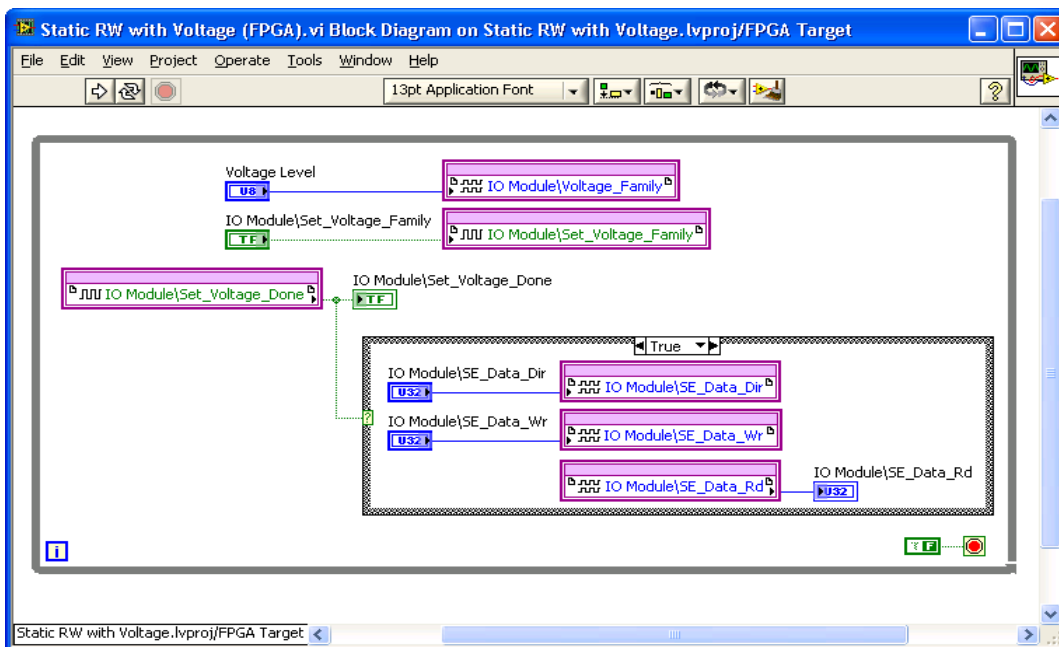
Static RW with Voltage (FPGA).vi Block Diagram on Static RW with Voltage.lvproj/FPGA Target

File Edit View Project Operate Tools Window Help

13pt Application Font

Voltage Level
U8
IO Module\Voltage_Family

IO Module\Set_Voltage_Family
TF
IO Module\Set_Voltage_Family

IO Module\Set_Voltage_Done
IO Module\Set_Voltage_Done
TF

True

IO Module\SE_Data_Dir
U32
IO Module\SE_Data_Dir

IO Module\SE_Data_Wr
U32
IO Module\SE_Data_Wr

IO Module\SE_Data_Rd
IO Module\SE_Data_Rd
U32

i

F

Static RW with Voltage.lvproj/FPGA Target